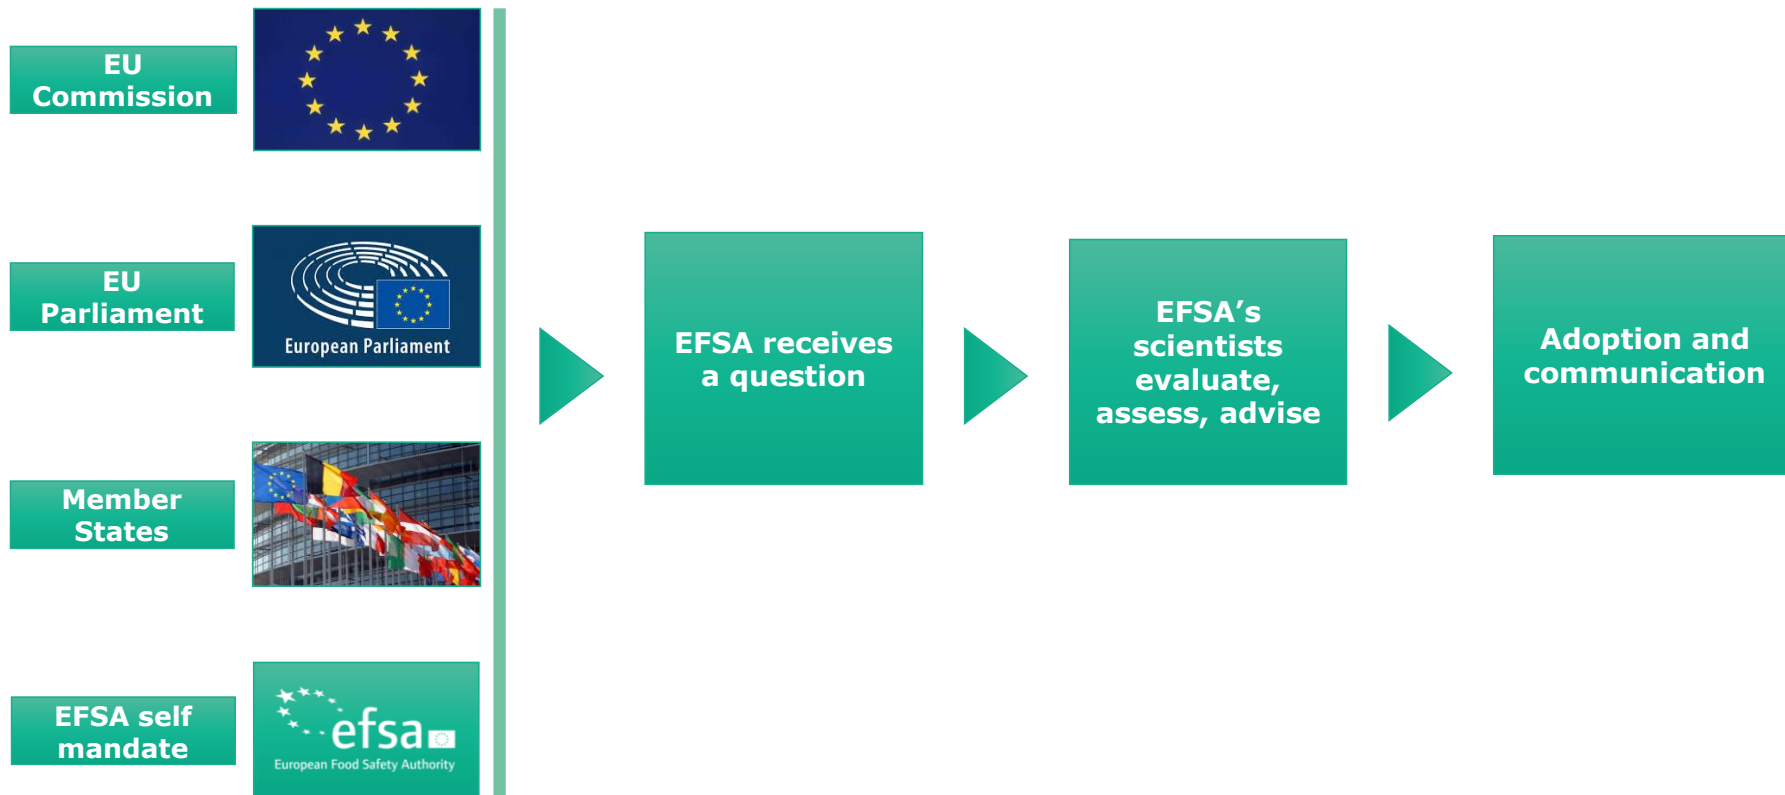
EU Commission

EU Parliament

European Parliament

Member States

EFSA self mandate

efsa
European Food Safety Authority

EFSA receives a question

EFSA’s scientists evaluate, assess, advise

Adoption and communication